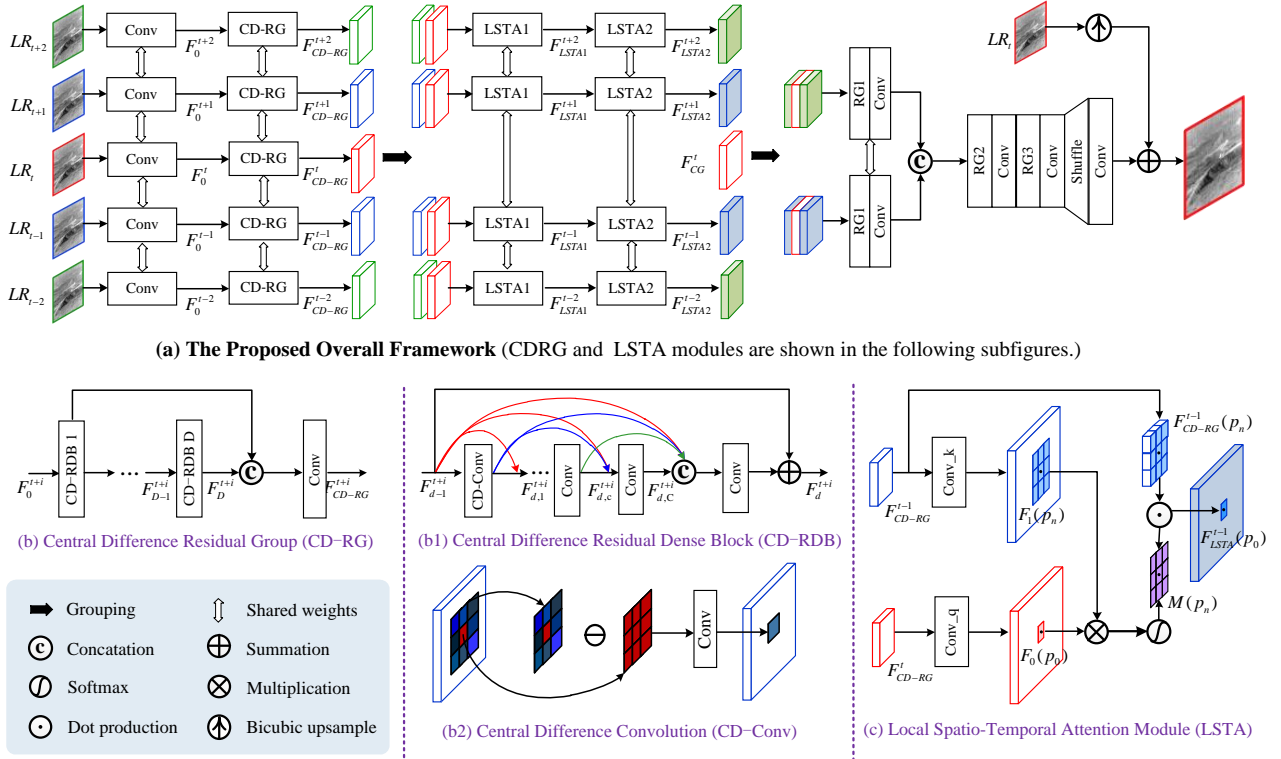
$LR_{t+2}$ Conv $F_0^{t+2}$ CD-RG $F_{CD-RG}^{t+2}$

$LR_{t+1}$ Conv $F_0^{t+1}$ CD-RG $F_{CD-RG}^{t+1}$

$LR_t$ Conv $F_0^t$ CD-RG $F_{CD-RG}^t$

$LR_{t-1}$ Conv $F_0^{t-1}$ CD-RG $F_{CD-RG}^{t-1}$

$LR_{t-2}$ Conv $F_0^{t-2}$ CD-RG $F_{CD-RG}^{t-2}$

LSTA1 $F_{LSTA1}^{t+2}$ LSTA2 $F_{LSTA2}^{t+2}$

LSTA1 $F_{LSTA1}^{t+1}$ LSTA2 $F_{LSTA2}^{t+1}$

$F_{CG}^t$

LSTA1 $F_{LSTA1}^{t-1}$ LSTA2 $F_{LSTA2}^{t-1}$

LSTA1 $F_{LSTA1}^{t-2}$ LSTA2 $F_{LSTA2}^{t-2}$

RG1 Conv

RG1 Conv

c

$LR_t$

RG2 Conv RG3 Conv Shuffle Conv

(a) The Proposed Overall Framework (CDRG and LSTA modules are shown in the following subfigures.)

$F_0^{t+i}$ CD−RDB 1 … $F_{D-1}^{t+i}$ CD−RDB D $F_D^{t+i}$ c Conv $F_{CD-RG}^{t+i}$

(b) Central Difference Residual Group (CD−RG)

$F_{d-1}^{t+i}$ CD-Conv $F_{d,1}^{t+i}$ … Conv $F_{d,c}^{t+i}$ Conv $F_{d,C}^{t+i}$ c Conv $F_d^{t+i}$

(b1) Central Difference Residual Dense Block (CD−RDB)

Conv

(b2) Central Difference Convolution (CD−Conv)

$F_{CD-RG}^{t-1}$ Conv_k $F_1(p_n)$ $F_{CD-RG}^{t-1}(p_n)$ $F_{LSTA}^{t-1}(p_0)$ $M(p_n)$

$F_{CD-RG}^t$ Conv_q $F_0(p_0)$

(c) Local Spatio-Temporal Attention Module (LSTA)

Grouping
Shared weights
c Concatation
Summation
Softmax
Multiplication
Dot production
Bicubic upsample